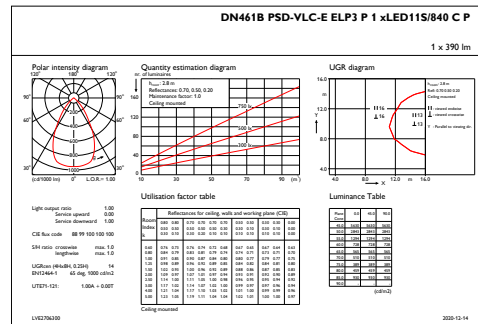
DN461B PSD-VLC-E ELP3 P 1 xLED11S/840 C P

1 x 390 lm

Polar intensity diagram

120° 180° 120°
90° 90°
60° 60°
30° 0° 30°
(cd/1000 lm) L.O.R.= 1.00

Quantity estimation diagram
nr. of luminaires
160 16
120 12
80 8
40 4
$h_{room}$: 2.8 m
Reflectance: 0.70, 0.50, 0.20
Maintenance factor: 1.0
Ceiling mounted
750 lx
500 lx
300 lx
10 30 50 70 90 (m²)

UGR diagram
16.0
12.0
8.0
4.0
Y
4.0 8.0 12.0 m 16.0
X
11 16
13
13
16

Utilisation factor table

Reflectances for ceiling, walls and working plane (CIE)

Room Index k
Ceiling mounted

Luminance Table
(cd/m2)

Light output ratio 1.00
Service upward 0.00
Service downward 1.00

CIE flux code 88 99 100 100 100

SHR ratio crosswise max. 1.0
lengthwise max. 1.0

UGRcen (4Hx8H, 0.25H) 14
EN12464-1 65 deg. 1000 cd/m2

UTE71-121: 1.00A + 0.00T

LVE2706300

2020-12-14